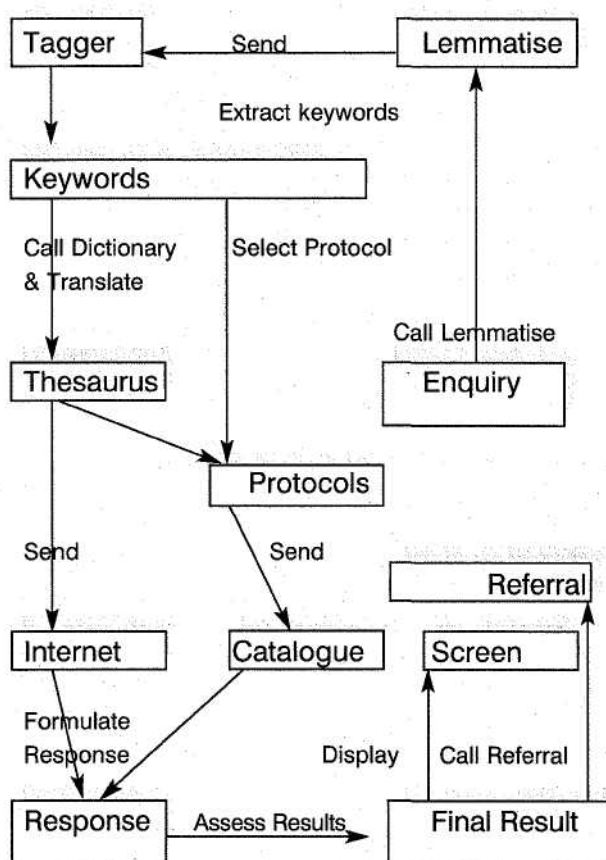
Tagger

Send

Lemmatise

Extract keywords

Keywords

Call Dictionary & Translate

Select Protocol

Call Lemmatise

Thesaurus

Enquiry

Protocols

Send

Send

Referral

Internet

Catalogue

Screen

Formulate Response

Display

Call Referral

Response

Assess Results

Final Result